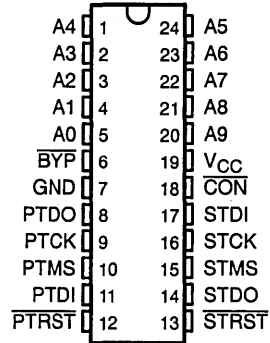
A4 1 24 A5
A3 2 23 A6
A2 3 22 A7
A1 4 21 A8
A0 5 20 A9
$\overline{BYP}$ 6 19 $V_{CC}$
GND 7 18 $\overline{CON}$
PTDO 8 17 STDI
PTCK 9 16 STCK
PTMS 10 15 STMS
PTDI 11 14 STDO
$\overline{PTRST}$ 12 13 $\overline{STRST}$